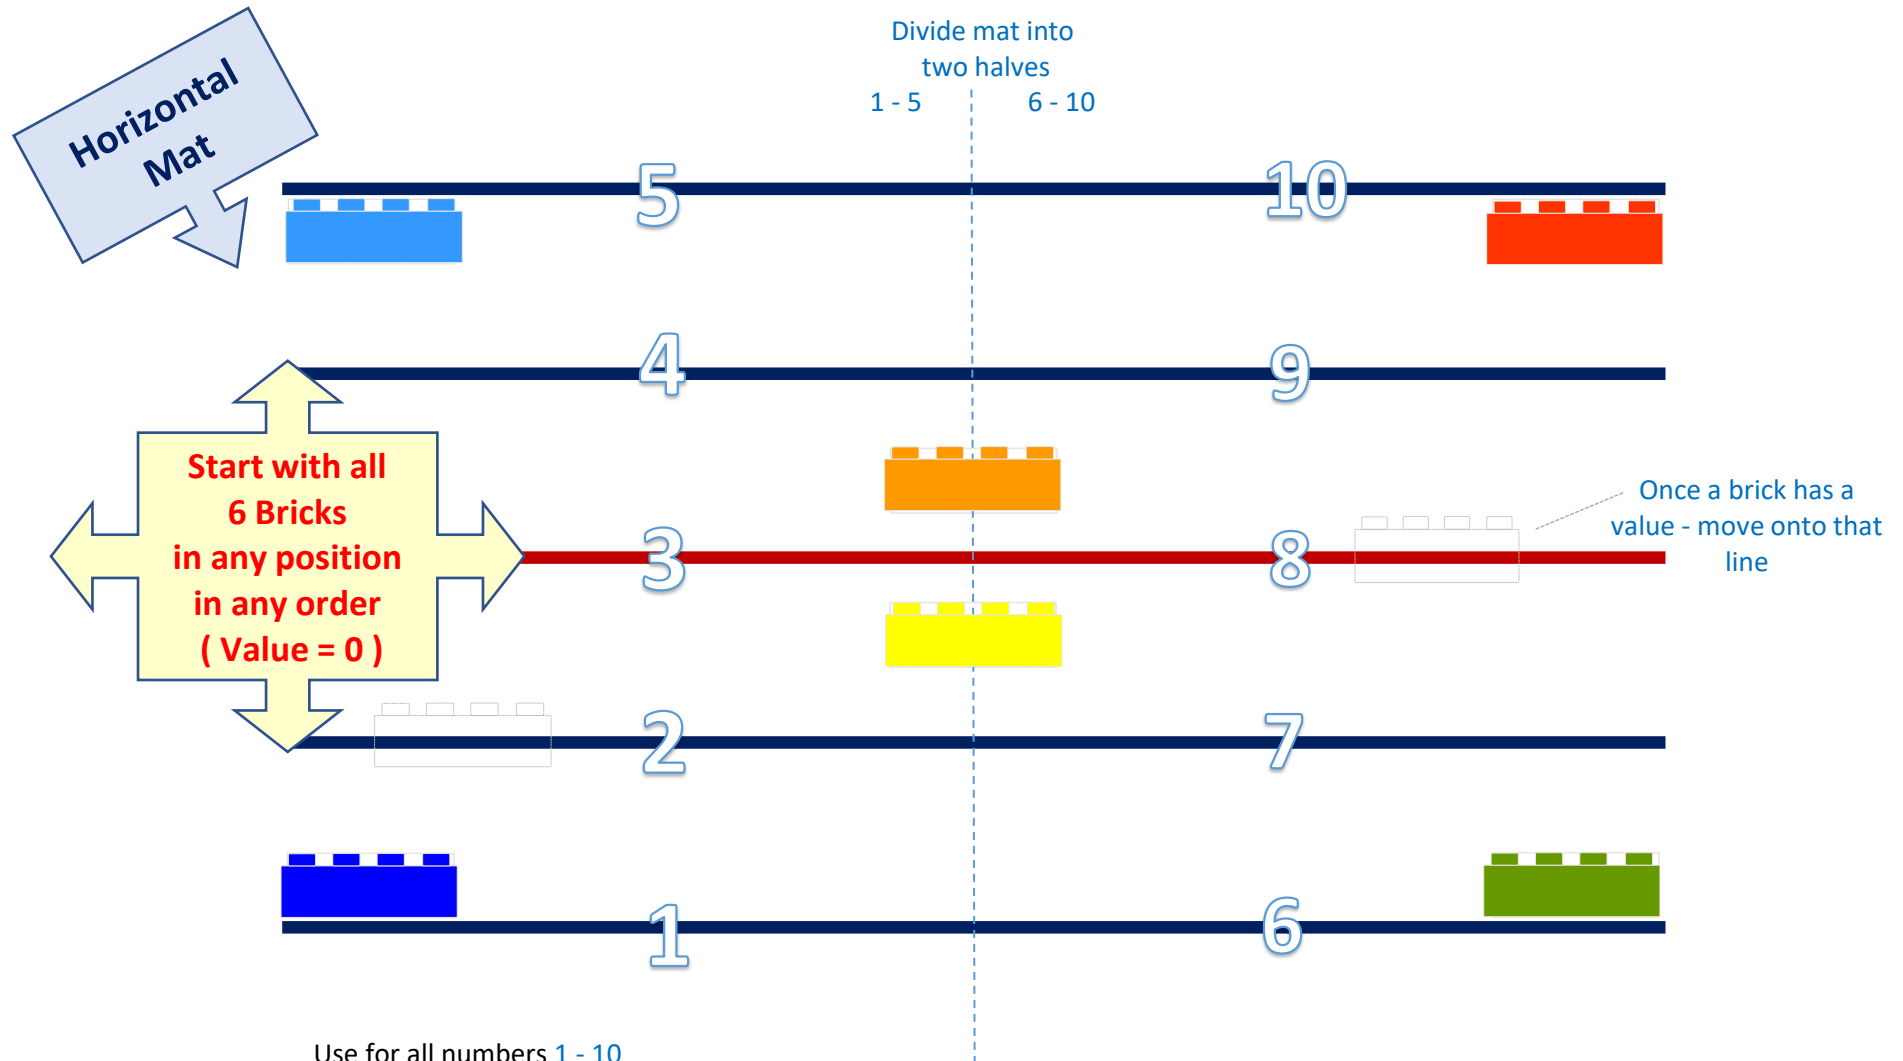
Horizontal Mat

Divide mat into two halves

1 - 5

6 - 10

5

10

4

9

Start with all 6 Bricks in any position in any order ( Value = 0 )

3

8

Once a brick has a value - move onto that line

2

7

1

6

Use for all numbers 1 - 10